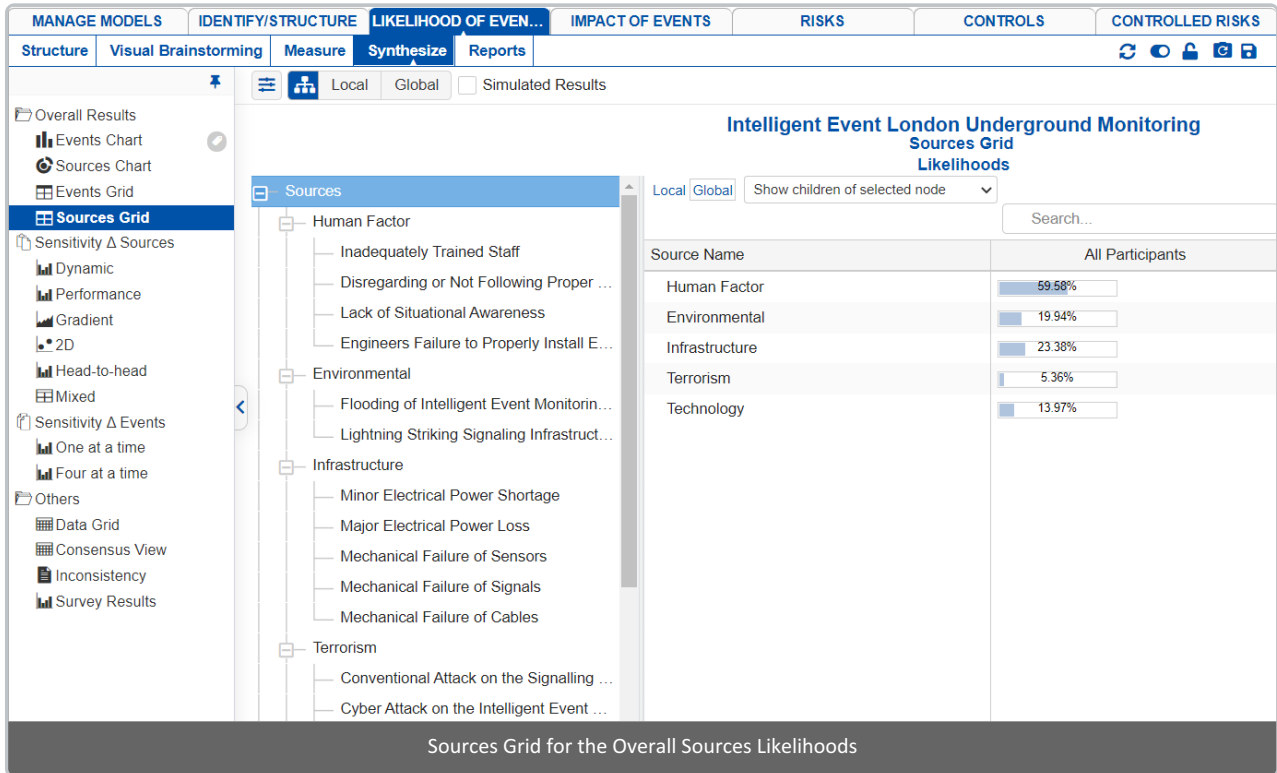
MANAGE MODELS | IDENTIFY/STRUCTURE | LIKELIHOOD OF EVEN... | IMPACT OF EVENTS | RISKS | CONTROLS | CONTROLLED RISKS

Structure | Visual Brainstorming | Measure | Synthesize | Reports

Overall Results
Events Chart
Sources Chart
Events Grid
Sources Grid
Sensitivity Δ Sources
Dynamic
Performance
Gradient
2D
Head-to-head
Mixed
Sensitivity Δ Events
One at a time
Four at a time
Others
Data Grid
Consensus View
Inconsistency
Survey Results

Local | Global | Simulated Results

Intelligent Event London Underground Monitoring
Sources Grid
Likelihoods

Sources
Human Factor
Inadequately Trained Staff
Disregarding or Not Following Proper ...
Lack of Situational Awareness
Engineers Failure to Properly Install E...
Environmental
Flooding of Intelligent Event Monitorin...
Lightning Striking Signaling Infrastruct...
Infrastructure
Minor Electrical Power Shortage
Major Electrical Power Loss
Mechanical Failure of Sensors
Mechanical Failure of Signals
Mechanical Failure of Cables
Terrorism
Conventional Attack on the Signalling ...
Cyber Attack on the Intelligent Event ...

Local Global | Show children of selected node

Search...

| Source Name | All Participants |
|---|---|
| Human Factor | 59.58% |
| Environmental | 19.94% |
| Infrastructure | 23.38% |
| Terrorism | 5.36% |
| Technology | 13.97% |

Sources Grid for the Overall Sources Likelihoods